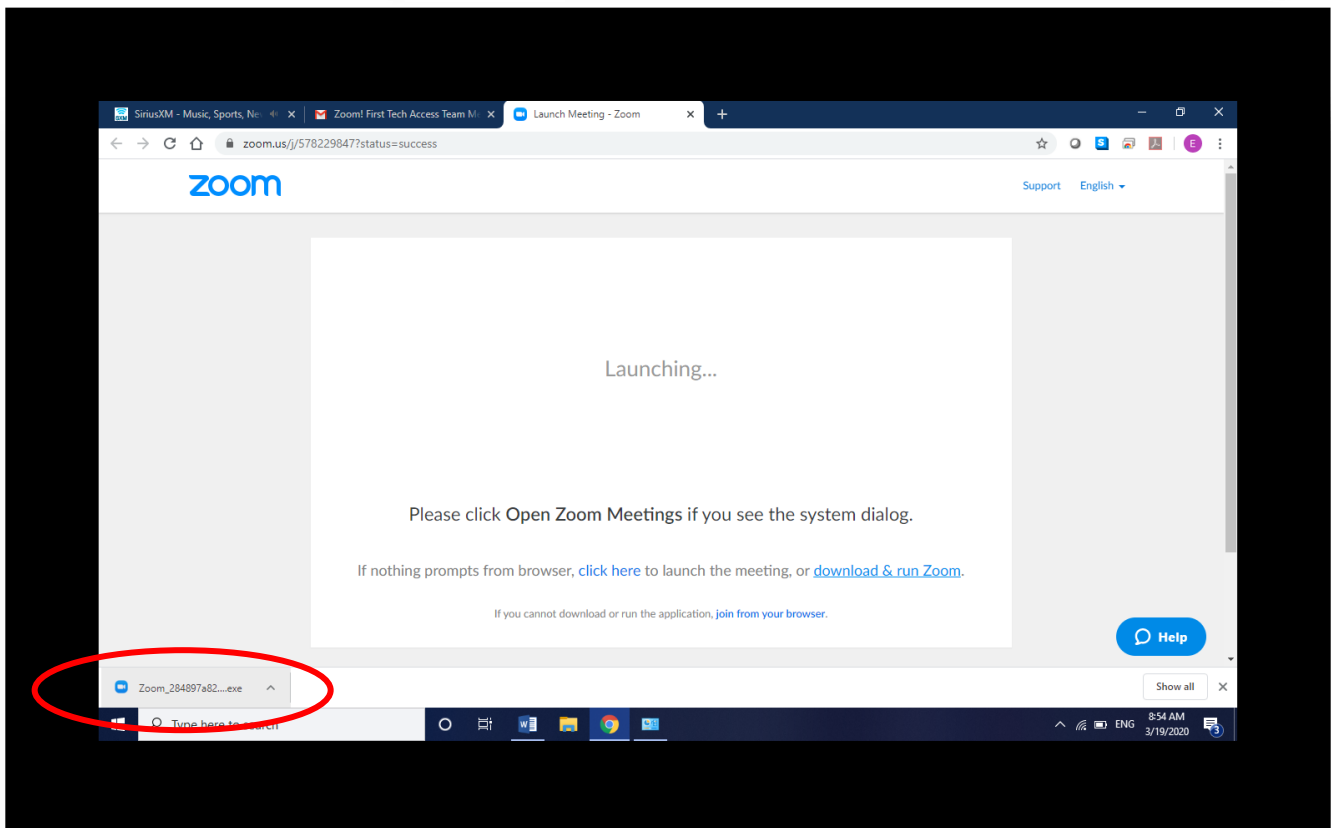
SiriusXM - Music, Sports, Ne
Zoom! First Tech Access Team M
Launch Meeting - Zoom

zoom.us/j/578229847?status=success

zoom

Support English

Launching...

Please click **Open Zoom Meetings** if you see the system dialog.

If nothing prompts from browser, click here to launch the meeting, or download & run Zoom.

If you cannot download or run the application, join from your browser.

Help

Zoom_284897a82....exe

Show all

Type here to search

ENG 8:54 AM 3/19/2020

3